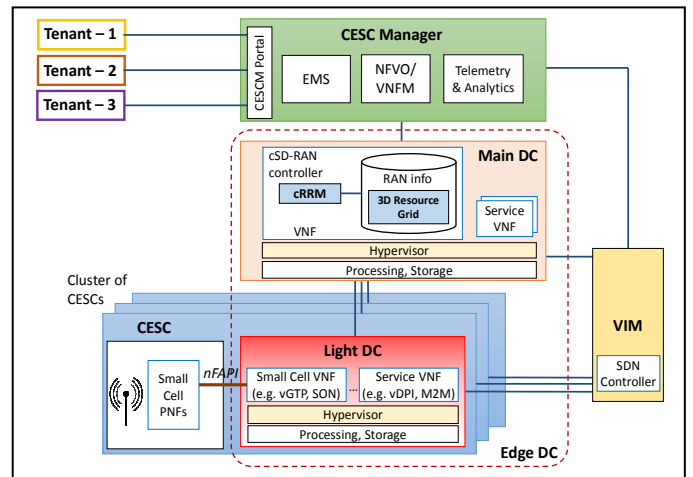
Tenant – 1

Tenant – 2

Tenant – 3

CESC Manager

CESCM Portal

EMS

NFVO/ VNFM

Telemetry & Analytics

Main DC

cSD-RAN controller

cRRM

RAN info

3D Resource Grid

VNF

Service VNF

Hypervisor

Processing, Storage

Cluster of CESCs

CESC

Light DC

Small Cell PNFs

nFAPI

Small Cell VNF (e.g. vGTP, SON)

...

Service VNF (e.g. vDPI, M2M)

Hypervisor

Processing, Storage

Edge DC

VIM

SDN Controller